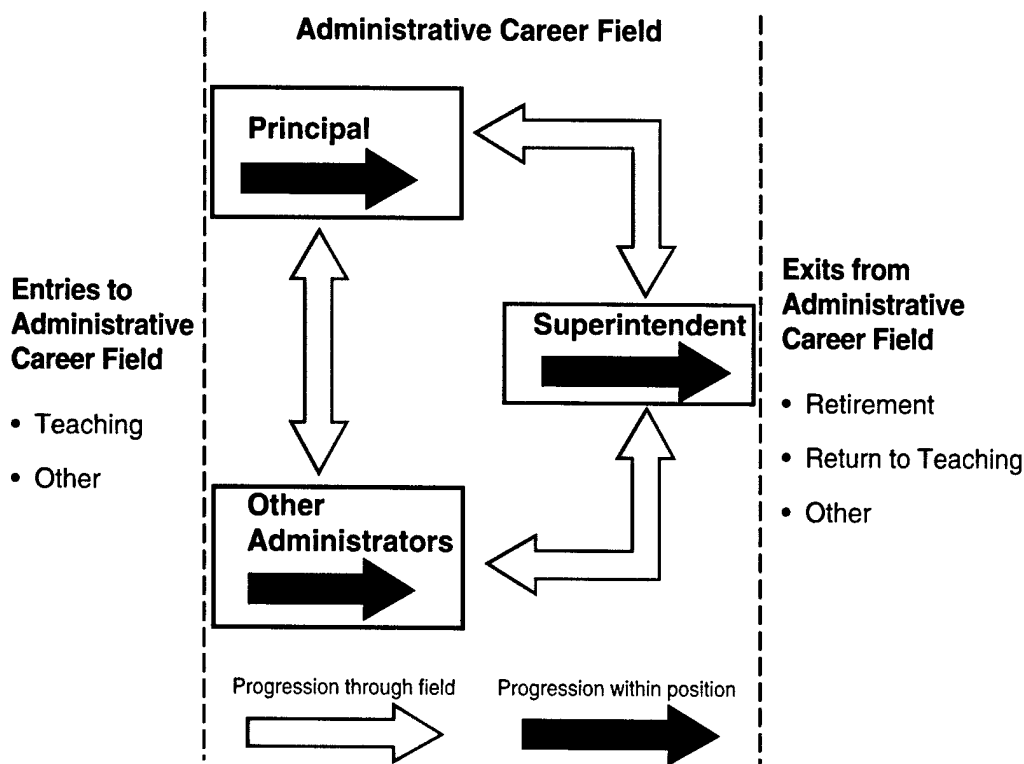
Administrative Career Field

Principal

Entries to Administrative Career Field

• Teaching

• Other

Superintendent

Exits from Administrative Career Field

• Retirement

• Return to Teaching

• Other

Other Administrators

Progression through field

Progression within position